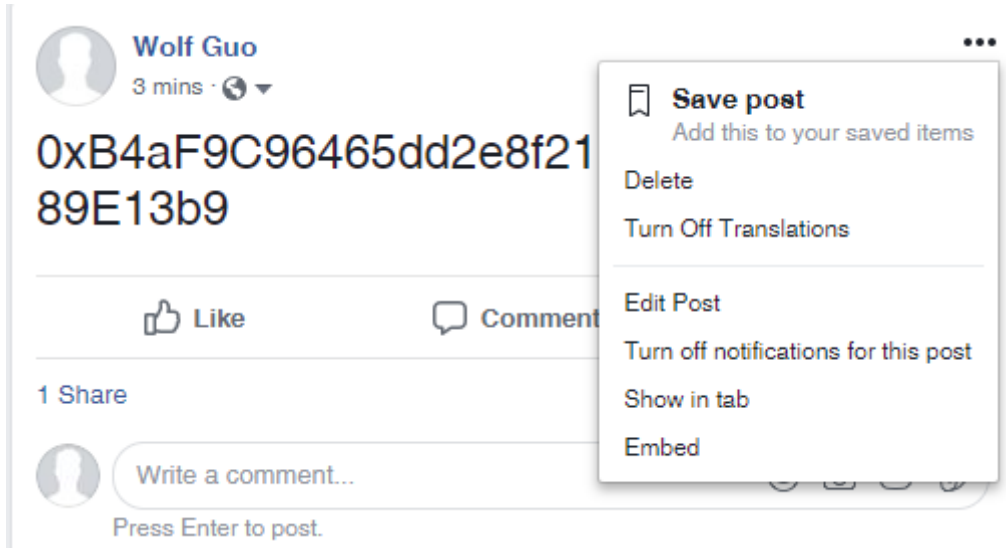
Wolf Guo
3 mins ·

0xB4aF9C96465dd2e8f21
89E13b9

Like
Comment

1 Share

Write a comment...
Press Enter to post.

•••

Save post
Add this to your saved items
Delete
Turn Off Translations
Edit Post
Turn off notifications for this post
Show in tab
Embed